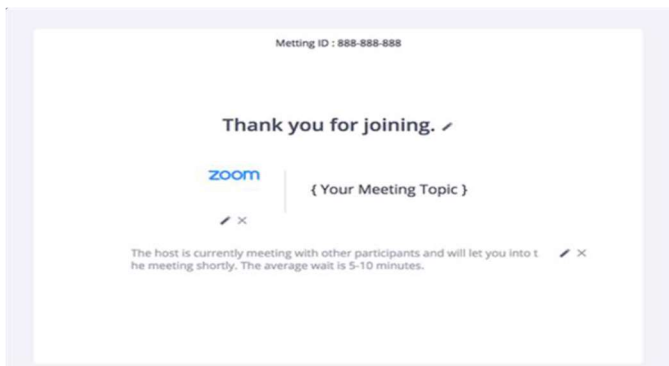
Metting ID : 888-888-888

Thank you for joining.

zoom

{ Your Meeting Topic }

The host is currently meeting with other participants and will let you into t he meeting shortly. The average wait is 5-10 minutes.